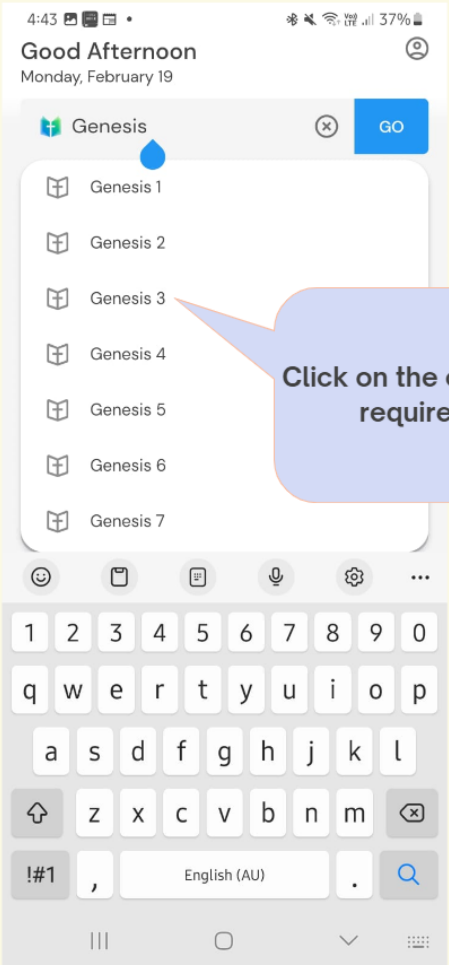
4:43 37%

Good Afternoon
Monday, February 19

Genesis
GO

Genesis 1
Genesis 2
Genesis 3
Genesis 4
Genesis 5
Genesis 6
Genesis 7

Click on the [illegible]
require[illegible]

1 2 3 4 5 6 7 8 9 0
q w e r t y u i o p
a s d f g h j k l
z x c v b n m
!#1 , English (AU) .